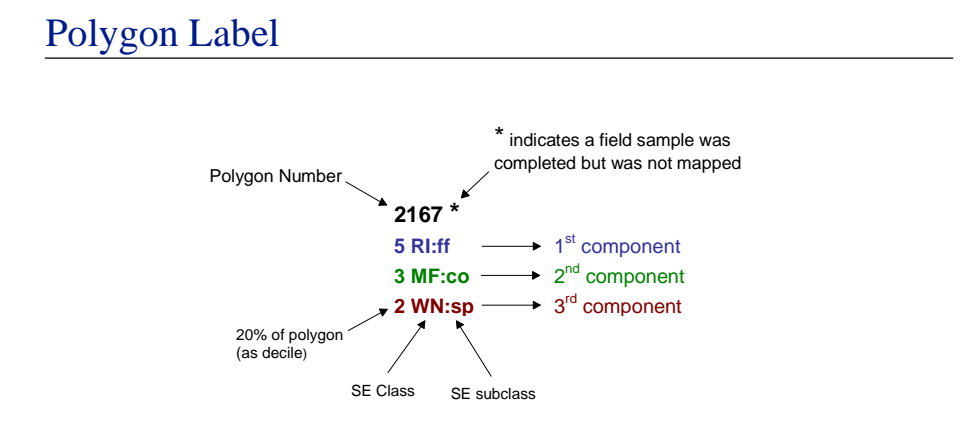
Polygon Label

* indicates a field sample was completed but was not mapped

Polygon Number

2167 *

5 RI:ff → 1$^{st}$ component

3 MF:co → 2$^{nd}$ component

2 WN:sp → 3$^{rd}$ component

20% of polygon (as decile)

SE Class

SE subclass